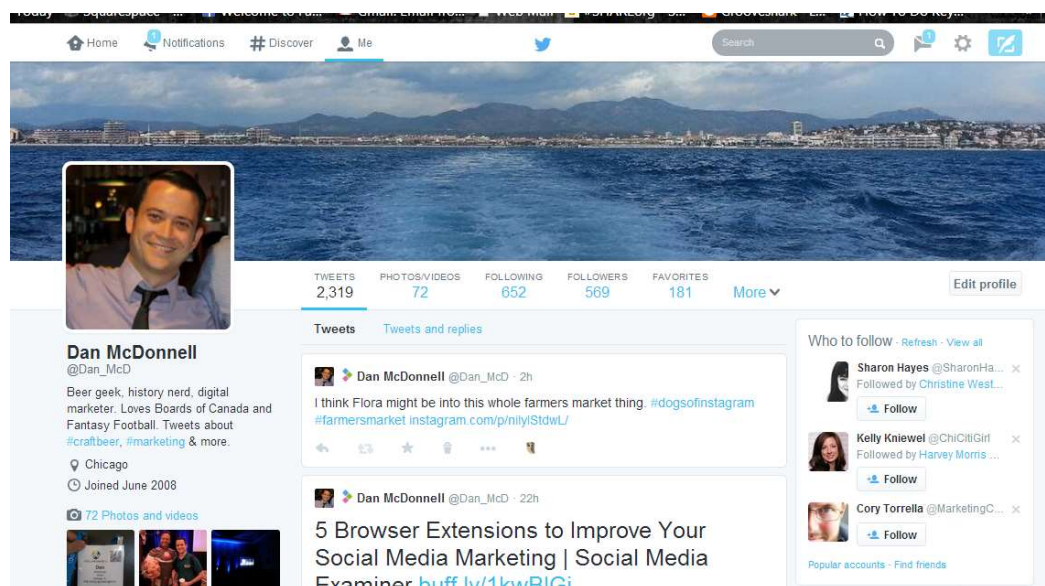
Home Notifications Discover Me

Search

TWEETS 2,319 PHOTOS/VIDEOS 72 FOLLOWING 652 FOLLOWERS 569 FAVORITES 181 More

Edit profile

Dan McDonnell
@Dan_McD

Beer geek, history nerd, digital marketer. Loves Boards of Canada and Fantasy Football. Tweets about #craftbeer, #marketing & more.

Chicago

Joined June 2008

72 Photos and videos

Tweets Tweets and replies

Dan McDonnell @Dan_McD · 2h

I think Flora might be into this whole farmers market thing. #dogsofinstagram #farmersmarket instagram.com/p/nilylStdwL/

Dan McDonnell @Dan_McD · 22h

5 Browser Extensions to Improve Your Social Media Marketing | Social Media Examiner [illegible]

Who to follow · Refresh · View all

Sharon Hayes @SharonHa...
Followed by Christine West...
Follow

Kelly Kniewel @ChiCitiGirl
Followed by Harvey Morris ...
Follow

Cory Torrella @MarketingC...
Follow

Popular accounts · Find friends